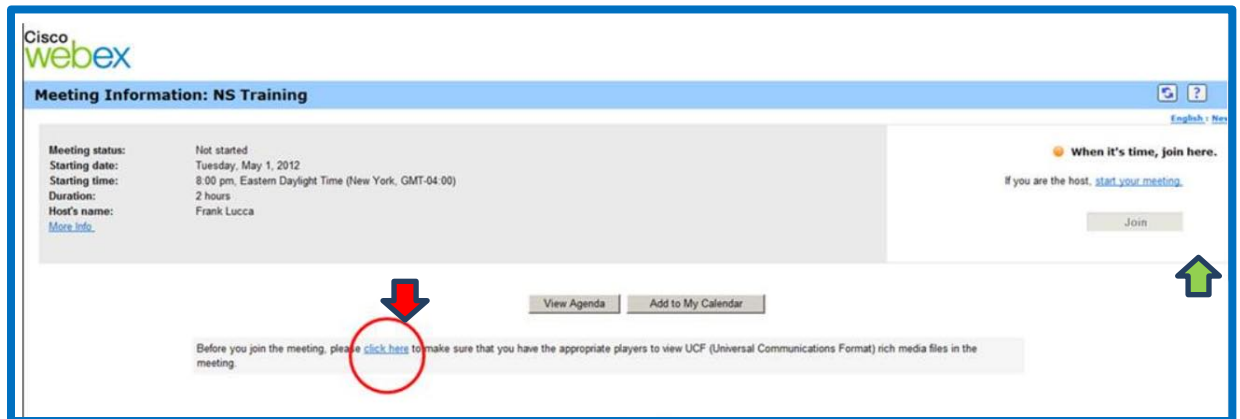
Cisco webex

Meeting Information: NS Training

English : Nev

| | |
|---|---|
| Meeting status: | Not started |
| Starting date: | Tuesday, May 1, 2012 |
| Starting time: | 8:00 pm, Eastern Daylight Time (New York, GMT-04:00) |
| Duration: | 2 hours |
| Host's name: | Frank Lucca |

More Info

When it's time, join here.

If you are the host, start your meeting.

Join

View Agenda

Add to My Calendar

Before you join the meeting, please click here to make sure that you have the appropriate players to view UCF (Universal Communications Format) rich media files in the meeting.